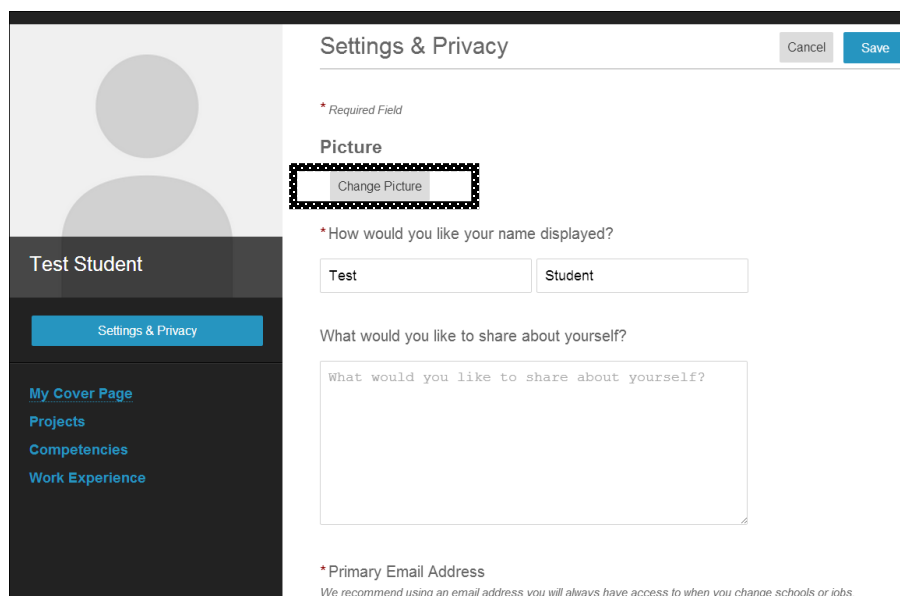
Test Student

Settings & Privacy

My Cover Page
Projects
Competencies
Work Experience

Settings & Privacy

Cancel
Save

* Required Field

Picture

Change Picture

* How would you like your name displayed?

Test
Student

What would you like to share about yourself?

What would you like to share about yourself?

* Primary Email Address

We recommend using an email address you will always have access to when you change schools or jobs